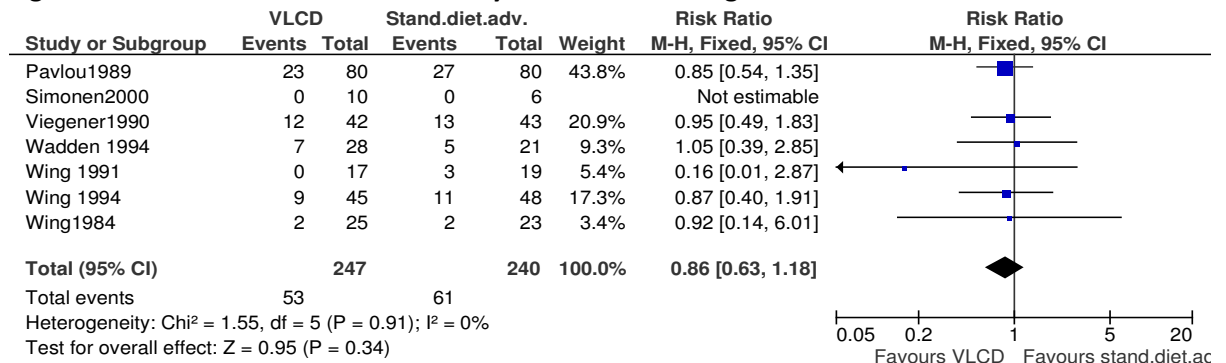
| Study or Subgroup | VLCD Events | VLCD Total | Stand.diet.adv. Events | Stand.diet.adv. Total | Weight | Risk Ratio M-H, Fixed, 95% CI |
|---|---|---|---|---|---|---|
| Pavlou1989 | 23 | 80 | 27 | 80 | 43.8% | 0.85 [0.54, 1.35] |
| Simonen2000 | 0 | 10 | 0 | 6 | | Not estimable |
| Viegener1990 | 12 | 42 | 13 | 43 | 20.9% | 0.95 [0.49, 1.83] |
| Wadden 1994 | 7 | 28 | 5 | 21 | 9.3% | 1.05 [0.39, 2.85] |
| Wing 1991 | 0 | 17 | 3 | 19 | 5.4% | 0.16 [0.01, 2.87] |
| Wing 1994 | 9 | 45 | 11 | 48 | 17.3% | 0.87 [0.40, 1.91] |
| Wing1984 | 2 | 25 | 2 | 23 | 3.4% | 0.92 [0.14, 6.01] |
| **Total (95% CI)** | | **247** | | **240** | **100.0%** | **0.86 [0.63, 1.18]** |
| Total events | 53 | | 61 | | | |

Heterogeneity: Chi² = 1.55, df = 5 (P = 0.91); I² = 0%
Test for overall effect: Z = 0.95 (P = 0.34)

Risk Ratio
M-H, Fixed, 95% CI
0.05 0.2 1 5 20
Favours VLCD Favours stand.diet.ad